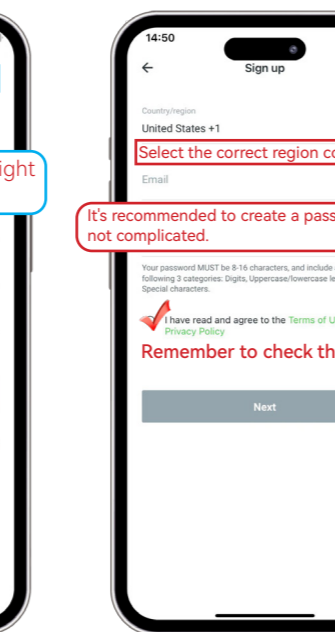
ight

14:50

Sign up

Country/region

United States +1

Select the correct region co

Email

It's recommended to create a pass not complicated.

Your password MUST be 8-16 characters, and include following 3 categories: Digits, Uppercase/lowercase le Special characters.

I have read and agree to the Terms of U Privacy Policy

Remember to check th

Next